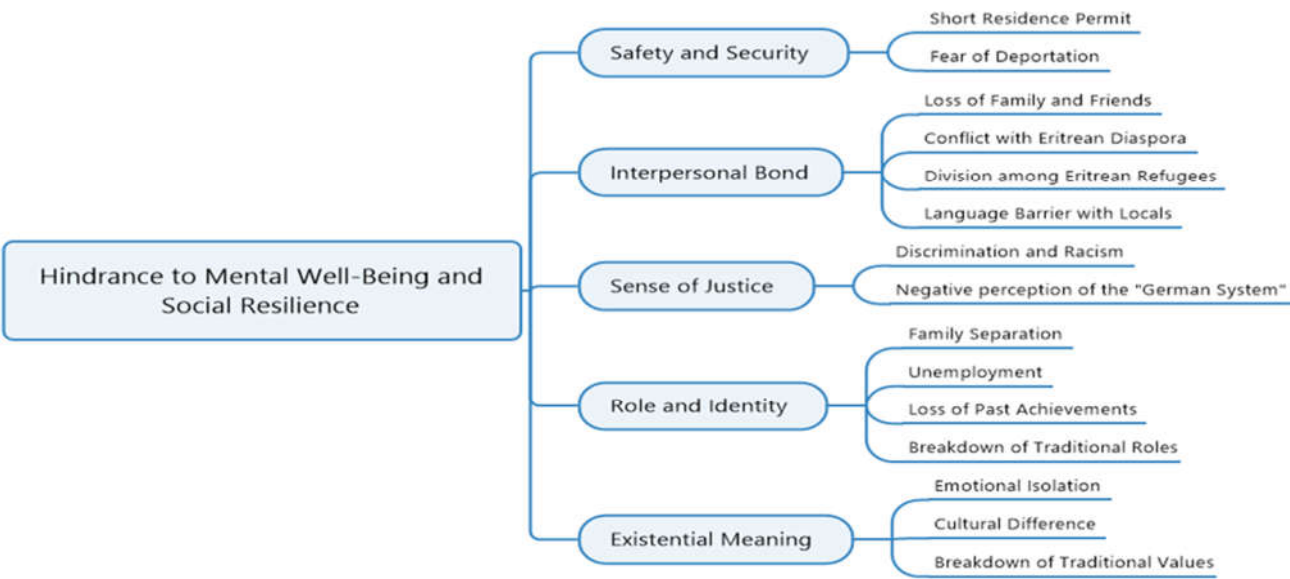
Hindrance to Mental Well-Being and Social Resilience

Safety and Security

Short Residence Permit

Fear of Deportation

Interpersonal Bond

Loss of Family and Friends

Conflict with Eritrean Diaspora

Division among Eritrean Refugees

Language Barrier with Locals

Sense of Justice

Discrimination and Racism

Negative perception of the "German System"

Role and Identity

Family Separation

Unemployment

Loss of Past Achievements

Breakdown of Traditional Roles

Existential Meaning

Emotional Isolation

Cultural Difference

Breakdown of Traditional Values